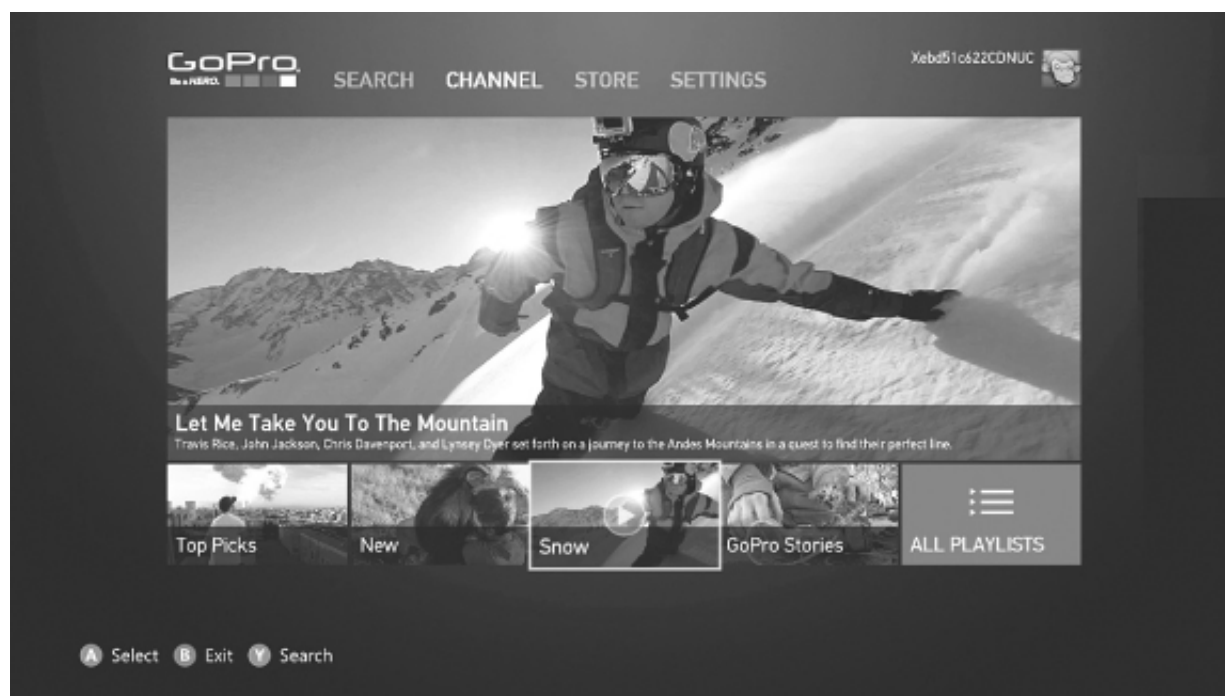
GoPro
Be a HERO.

SEARCH CHANNEL STORE SETTINGS

Xebd51c622CDNUC

Let Me Take You To The Mountain
Travis Rice, John Jackson, Chris Davenport, and Lynsey Dyer set forth on a journey to the Andes Mountains in a quest to find their perfect line.

Top Picks
New
Snow
GoPro Stories
ALL PLAYLISTS

A Select B Exit Y Search